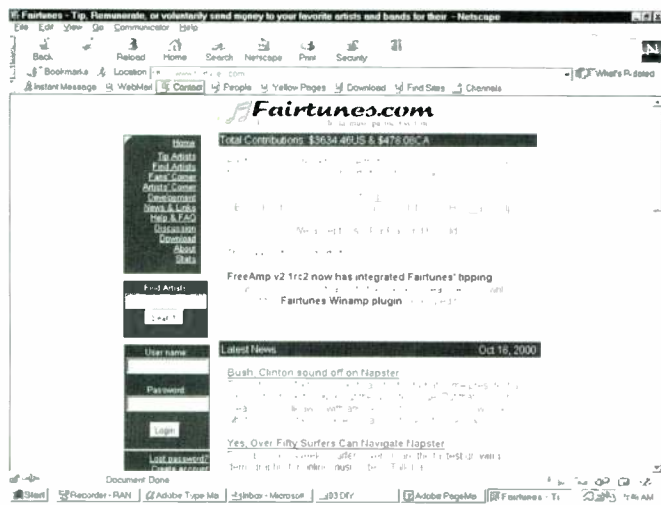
Fairtunes - Tip, Remunerate, or voluntarily send money to your favorite artists and bands for their - Netscape

File Edit View Go Communicator Help

Back Forward Reload Home Search Netscape Print Security

Bookmarks Location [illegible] .com What's Related

Instant Message WebMail Contact People Yellow Pages Download Find Sites Channels

Fairtunes.com

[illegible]

Home
Tip Artists
Find Artists
Fans' Corner
Artists' Corner
Development
News & Links
Help & FAQ
Discussion
Download
About
Stats

Total Contributions: $3634.46US & $478.08CA

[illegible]

FreeAmp v2.1rc2 now has integrated Fairtunes' tipping

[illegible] Fairtunes Winamp plugin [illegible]

Find Artists

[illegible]

User name

Password

Login

Lost password?
Create account

Latest News Oct 16, 2000

Bush, Clinton sound off on Napster

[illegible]

Yes, Over Fifty Surfers Can Navigate Napster

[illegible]

Document: Done

Start Recorder - RAN Adobe Type Ma Inbox - Microsoft 03 DIY Adobe PageMa Fairtunes - T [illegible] AM